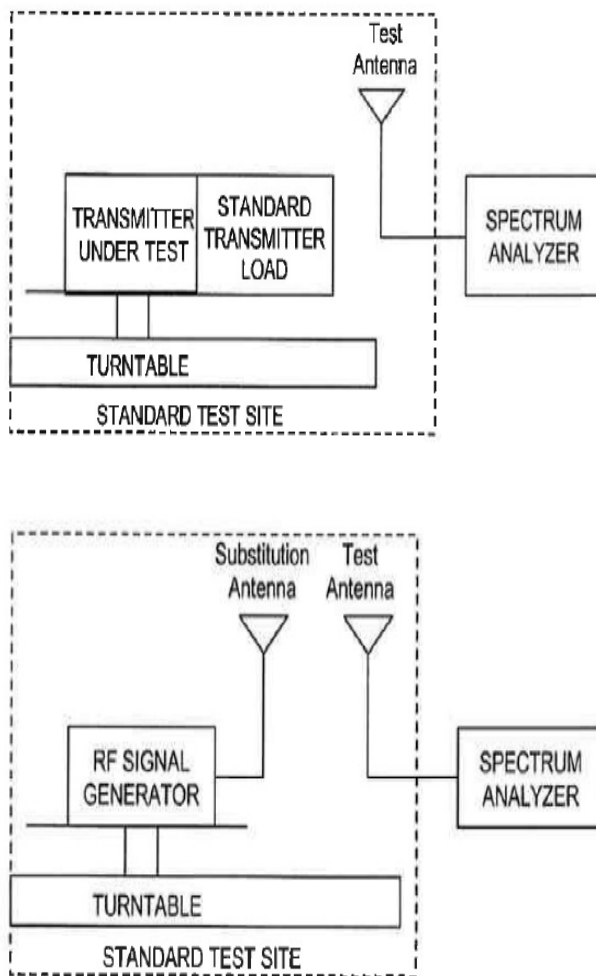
Test Antenna

TRANSMITTER UNDER TEST

STANDARD TRANSMITTER LOAD

SPECTRUM ANALYZER

TURNTABLE

STANDARD TEST SITE

Substitution Antenna

Test Antenna

RF SIGNAL GENERATOR

SPECTRUM ANALYZER

TURNTABLE

STANDARD TEST SITE